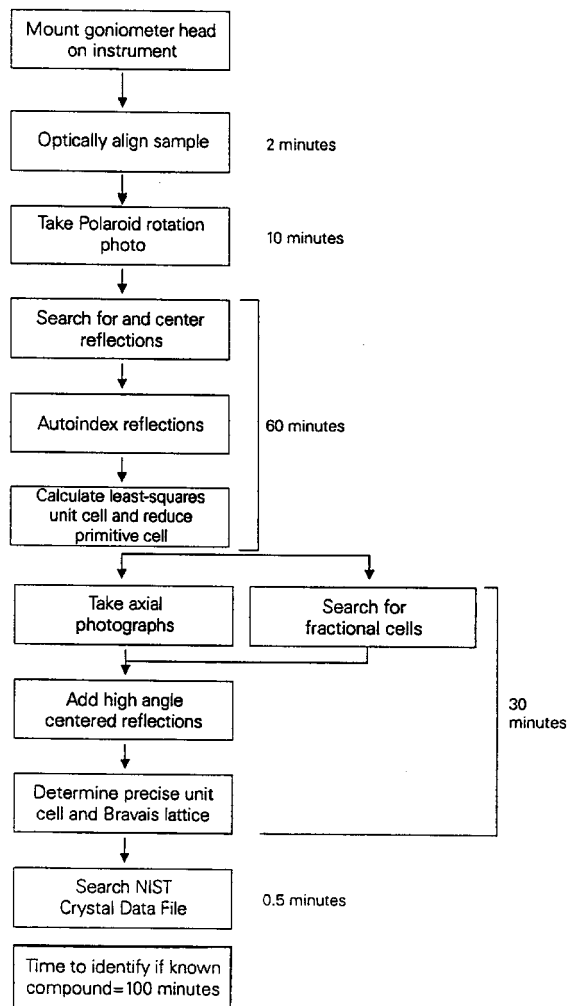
Mount goniometer head on instrument

Optically align sample

2 minutes

Take Polaroid rotation photo

10 minutes

Search for and center reflections

Autoindex reflections

60 minutes

Calculate least-squares unit cell and reduce primitive cell

Take axial photographs

Search for fractional cells

Add high angle centered reflections

30 minutes

Determine precise unit cell and Bravais lattice

Search NIST Crystal Data File

0.5 minutes

Time to identify if known compound=100 minutes